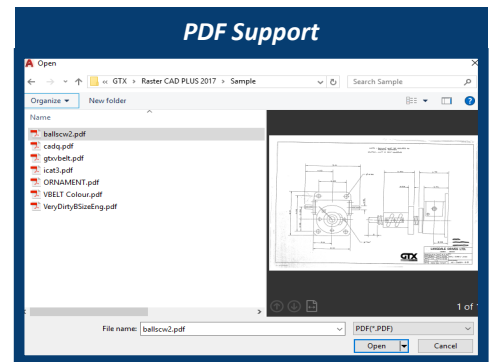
PDF Support

Open

« GTX > Raster CAD PLUS 2017 > Sample

Search Sample

Organize ▾ New folder

Name

ballscw2.pdf
cadq.pdf
gtxvbelt.pdf
icat3.pdf
ORNAMENT.pdf
VBELT Colour.pdf
VeryDirtyBSizeEng.pdf

GTX

1 of

File name: ballscw2.pdf

PDF(*.PDF)

Open

Cancel